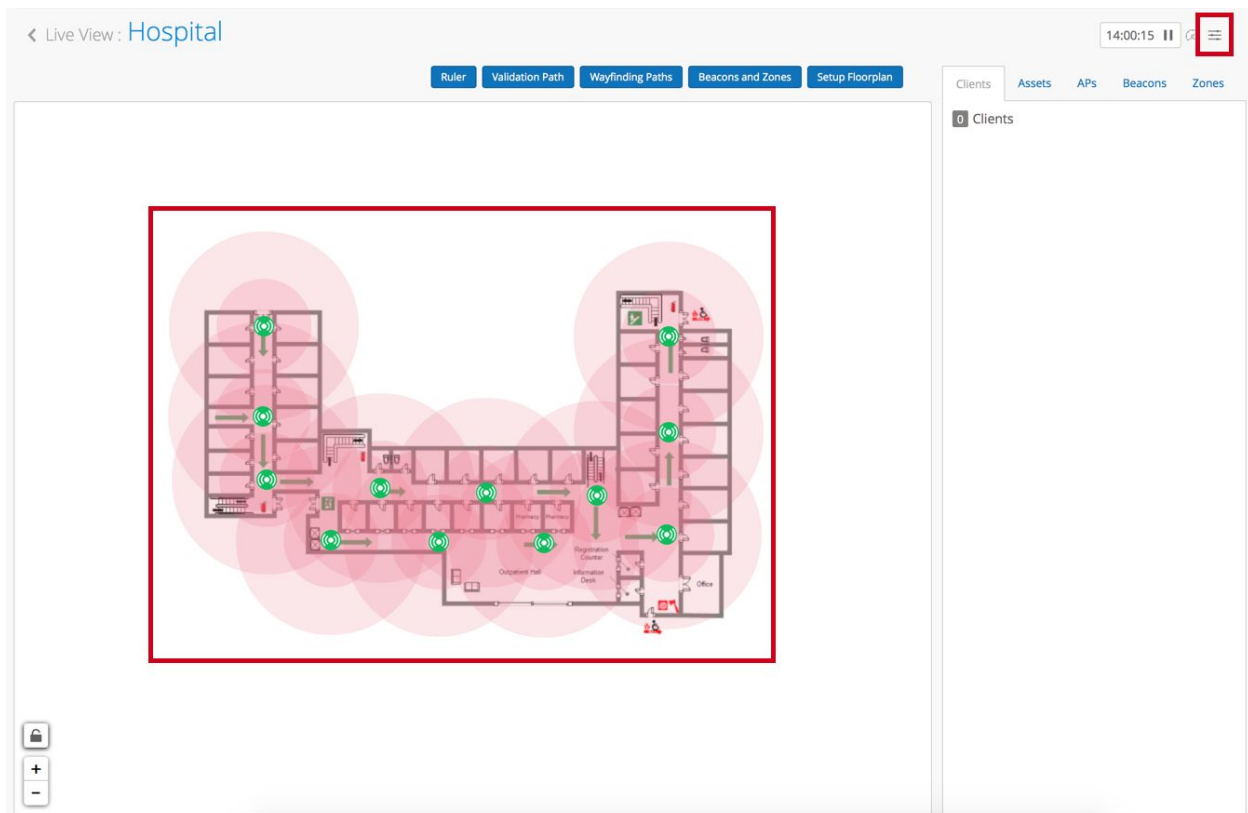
Live View : Hospital

14:00:15

Ruler | Validation Path | Wayfinding Paths | Beacons and Zones | Setup Floorplan

Clients | Assets | APs | Beacons | Zones

0 Clients

Pharmacy | Pharmacy

Registration Counter

Information Desk

Outpatient Hall

Office

+
−